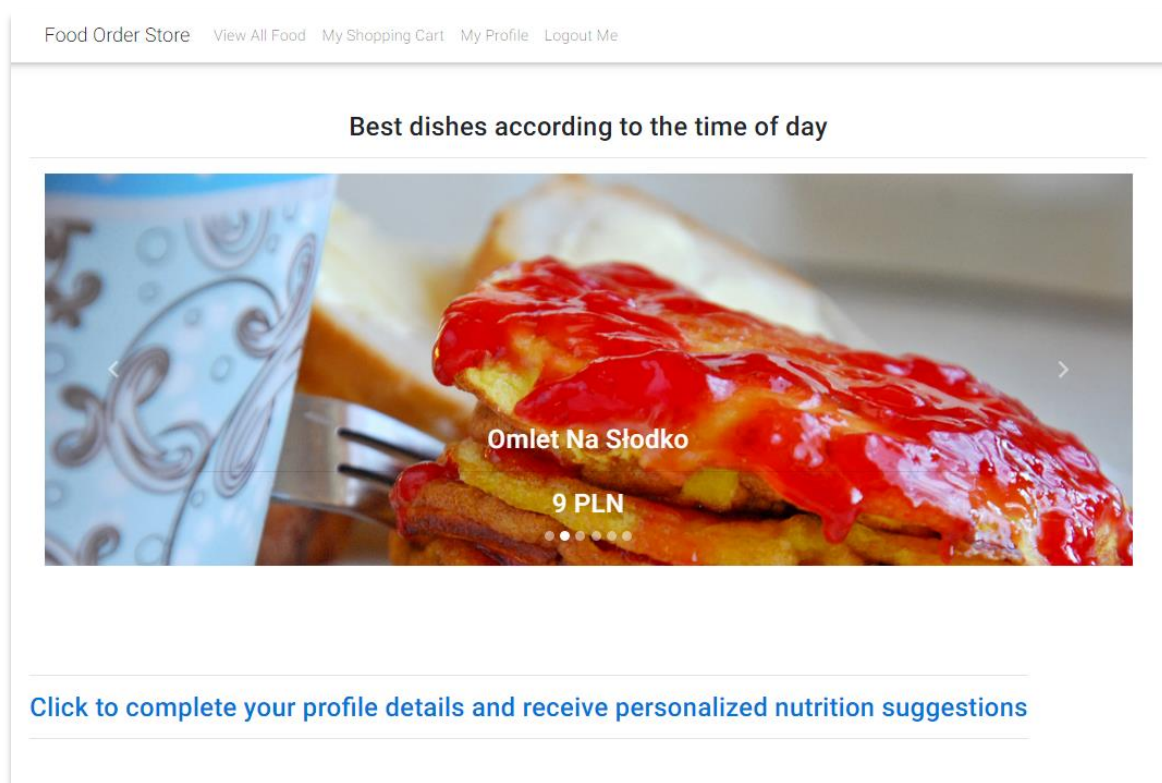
Food Order Store View All Food My Shopping Cart My Profile Logout Me

Best dishes according to the time of day

‹ ›

Omlet Na Słodko

9 PLN

Click to complete your profile details and receive personalized nutrition suggestions